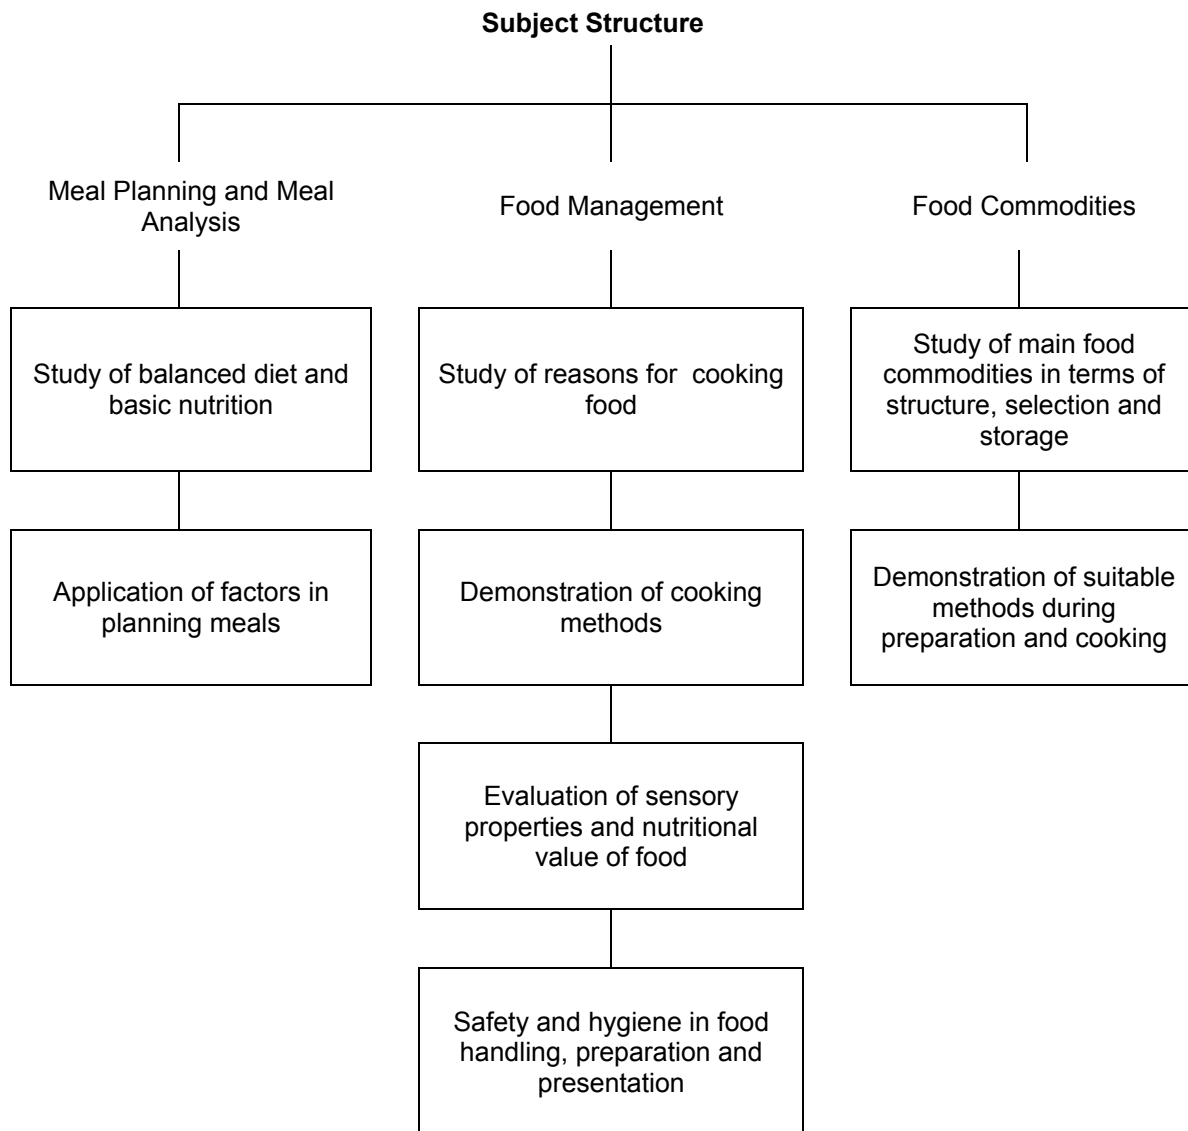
**Subject Structure**

Meal Planning and Meal Analysis

Study of balanced diet and basic nutrition

Application of factors in planning meals

Food Management

Study of reasons for cooking food

Demonstration of cooking methods

Evaluation of sensory properties and nutritional value of food

Safety and hygiene in food handling, preparation and presentation

Food Commodities

Study of main food commodities in terms of structure, selection and storage

Demonstration of suitable methods during preparation and cooking